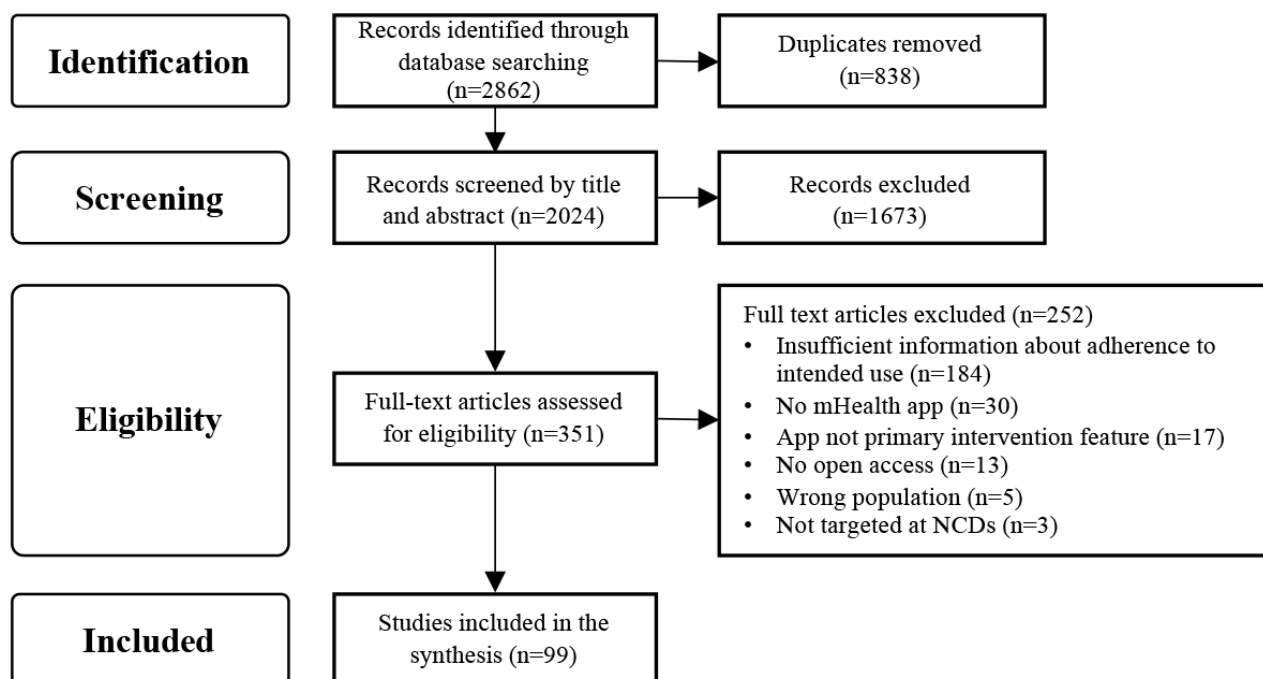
Identification

Records identified through database searching (n=2862)

Duplicates removed (n=838)

Screening

Records screened by title and abstract (n=2024)

Records excluded (n=1673)

Eligibility

Full-text articles assessed for eligibility (n=351)

Full text articles excluded (n=252)
• Insufficient information about adherence to intended use (n=184)
• No mHealth app (n=30)
• App not primary intervention feature (n=17)
• No open access (n=13)
• Wrong population (n=5)
• Not targeted at NCDs (n=3)

Included

Studies included in the synthesis (n=99)